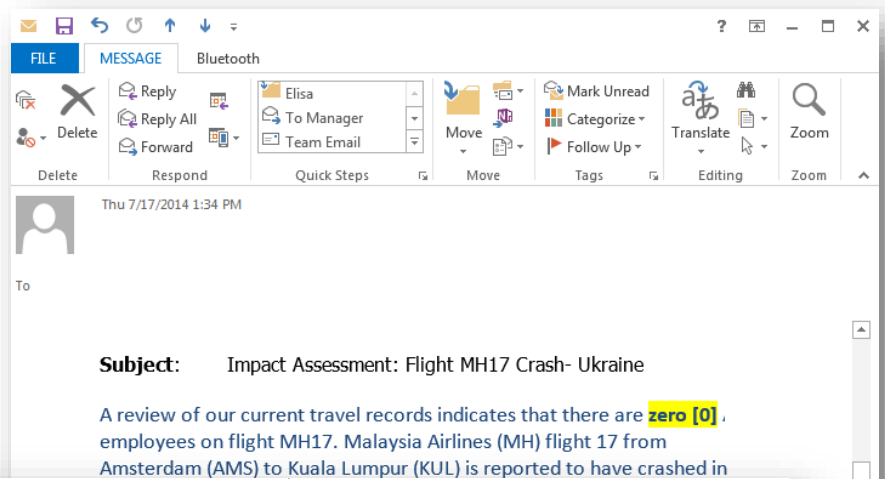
? FILE MESSAGE Bluetooth

Delete
Reply
Reply All
Forward
Elisa
To Manager
Team Email
Move
Mark Unread
Categorize
Follow Up
Translate
Zoom

Delete Respond Quick Steps Move Tags Editing Zoom

Thu 7/17/2014 1:34 PM

To

Subject: Impact Assessment: Flight MH17 Crash- Ukraine

A review of our current travel records indicates that there are zero [0] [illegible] employees on flight MH17. Malaysia Airlines (MH) flight 17 from Amsterdam (AMS) to Kuala Lumpur (KUL) is reported to have crashed in